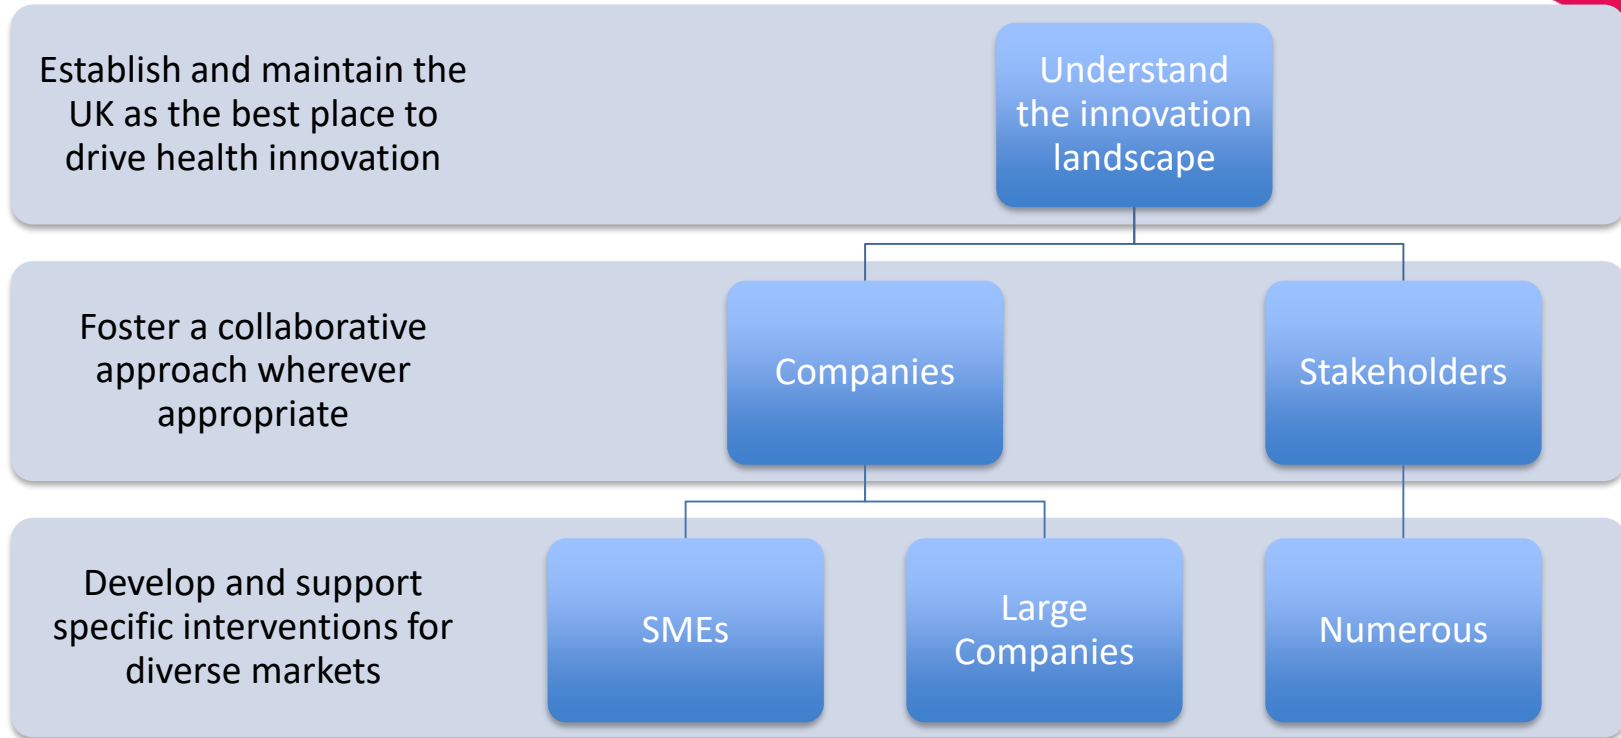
Establish and maintain the UK as the best place to drive health innovation

Understand the innovation landscape

Foster a collaborative approach wherever appropriate

Companies

Stakeholders

Develop and support specific interventions for diverse markets

SMEs

Large Companies

Numerous